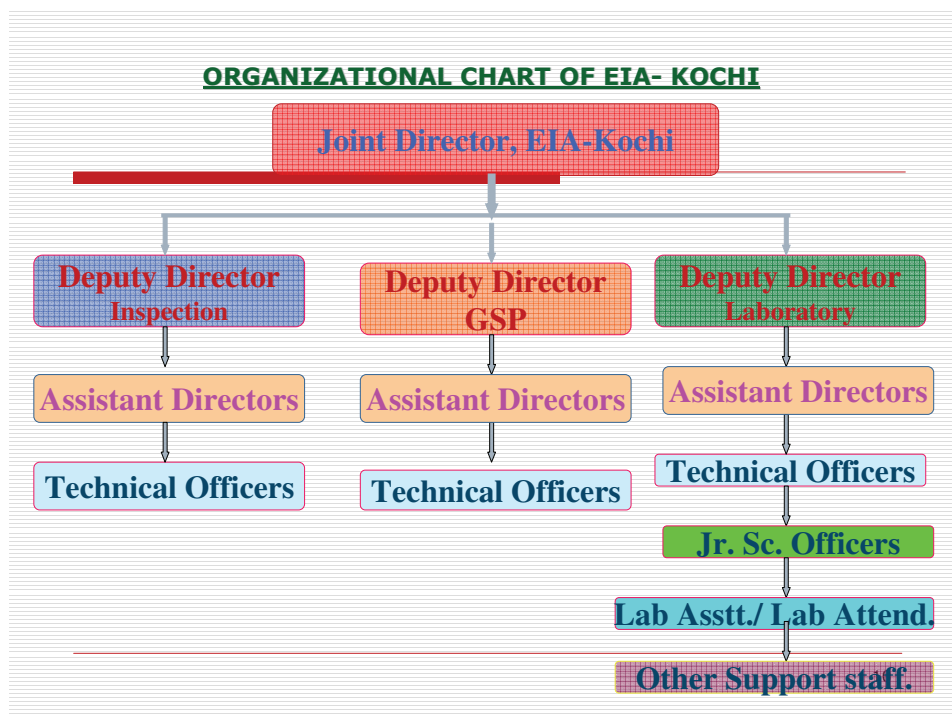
ORGANIZATIONAL CHART OF EIA- KOCHI

Joint Director, EIA-Kochi

Deputy Director
Inspection

Assistant Directors

Technical Officers

Deputy Director
GSP

Assistant Directors

Technical Officers

Deputy Director
Laboratory

Assistant Directors

Technical Officers

Jr. Sc. Officers

Lab Asstt./ Lab Attend.

Other Support staff.